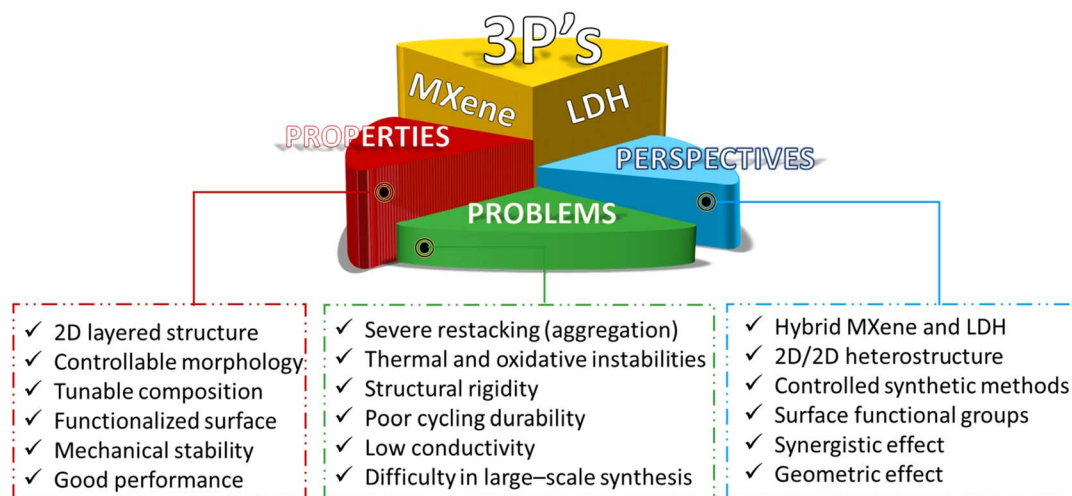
3P's

MXene

LDH

PROPERTIES

PERSPECTIVES

PROBLEMS

✓ 2D layered structure
✓ Controllable morphology
✓ Tunable composition
✓ Functionalized surface
✓ Mechanical stability
✓ Good performance

✓ Severe restacking (aggregation)
✓ Thermal and oxidative instabilities
✓ Structural rigidity
✓ Poor cycling durability
✓ Low conductivity
✓ Difficulty in large–scale synthesis

✓ Hybrid MXene and LDH
✓ 2D/2D heterostructure
✓ Controlled synthetic methods
✓ Surface functional groups
✓ Synergistic effect
✓ Geometric effect